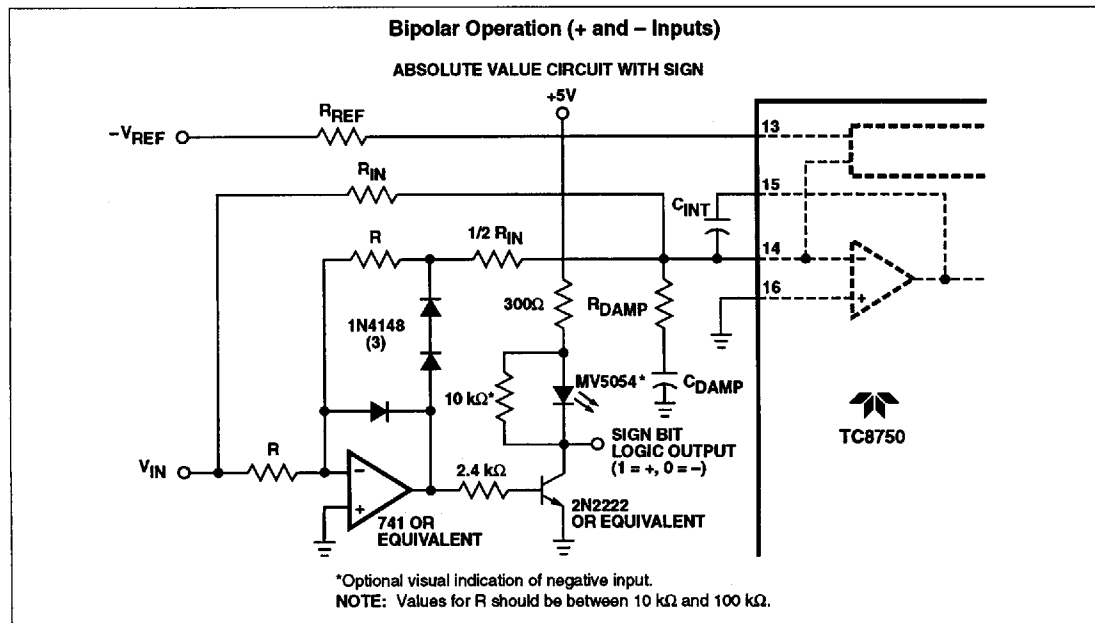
Bipolar Operation (+ and – Inputs)

ABSOLUTE VALUE CIRCUIT WITH SIGN

+5V

$-V_{REF}$

$R_{REF}$

$R_{IN}$

R

1/2 $R_{IN}$

$C_{INT}$

13

15

14

16

1N4148
(3)

300Ω

$R_{DAMP}$

10 kΩ*

MV5054*

$C_{DAMP}$

SIGN BIT
LOGIC OUTPUT
(1 = +, 0 = –)

TC8750

$V_{IN}$

R

2.4 kΩ

741 OR
EQUIVALENT

2N2222
OR EQUIVALENT

*Optional visual indication of negative input.

NOTE: Values for R should be between 10 kΩ and 100 kΩ.